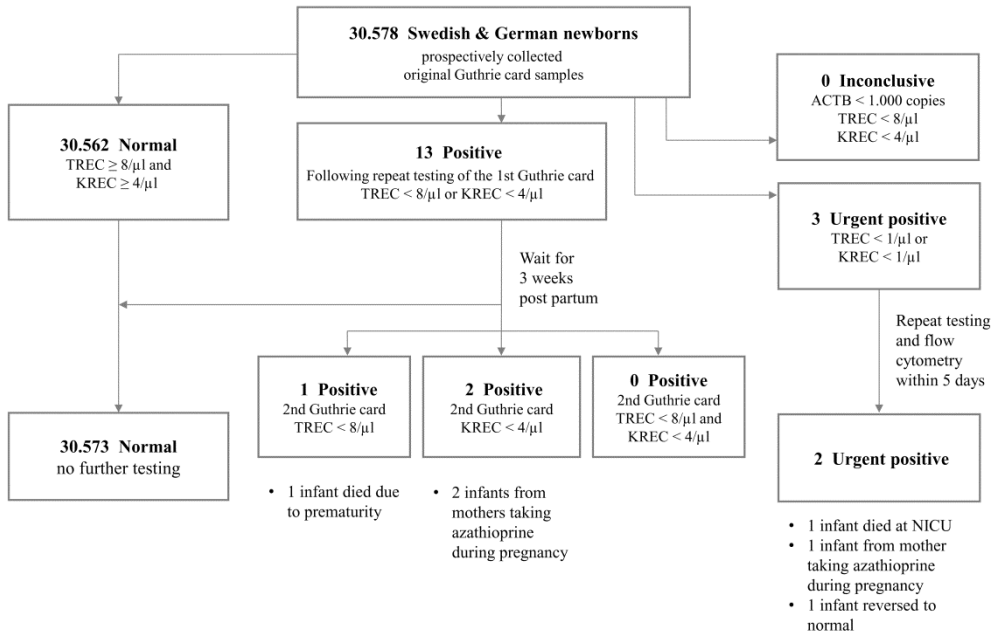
**30.578 Swedish & German newborns**
prospectively collected original Guthrie card samples

**30.562 Normal**
TREC $\geq 8/\mu l$ and KREC $\geq 4/\mu l$

**13 Positive**
Following repeat testing of the 1st Guthrie card
TREC $< 8/\mu l$ or KREC $< 4/\mu l$

**0 Inconclusive**
ACTB < 1.000 copies
TREC $< 8/\mu l$
KREC $< 4/\mu l$

**3 Urgent positive**
TREC $< 1/\mu l$ or KREC $< 1/\mu l$

Wait for 3 weeks post partum

Repeat testing and flow cytometry within 5 days

**1 Positive**
2nd Guthrie card
TREC $< 8/\mu l$

**2 Positive**
2nd Guthrie card
KREC $< 4/\mu l$

**0 Positive**
2nd Guthrie card
TREC $< 8/\mu l$ and KREC $< 4/\mu l$

**30.573 Normal**
no further testing

**2 Urgent positive**

• 1 infant died due to prematurity

• 2 infants from mothers taking azathioprine during pregnancy

• 1 infant died at NICU
• 1 infant from mother taking azathioprine during pregnancy
• 1 infant reversed to normal